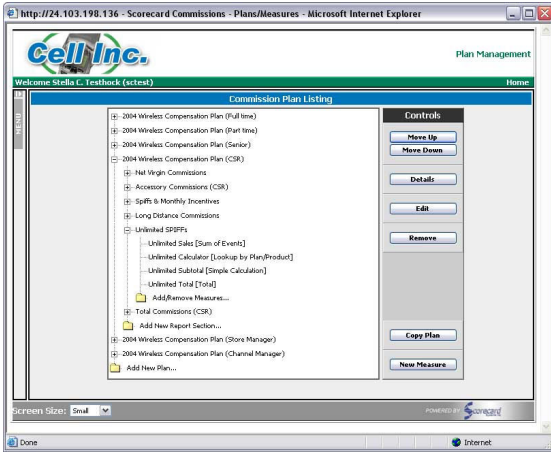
http://24.103.198.136 - Scorecard Commissions - Plans/Measures - Microsoft Internet Explorer

Cell Inc.

Plan Management

Welcome Stella C. Testhock (sctest)

Home

MENU

Commission Plan Listing

2004 Wireless Compensation Plan (Full time)
2004 Wireless Compensation Plan (Part time)
2004 Wireless Compensation Plan (Senior)
2004 Wireless Compensation Plan (CSR)
Net Virgin Commissions
Accessory Commissions (CSR)
Spiffs & Monthly Incentives
Long Distance Commissions
Unlimited SPIFFs
Unlimited Sales [Sum of Events]
Unlimited Calculator [Lookup by Plan/Product]
Unlimited Subtotal [Simple Calculation]
Unlimited Total [Total]
Add/Remove Measures...
Total Commissions (CSR)
Add New Report Section...
2004 Wireless Compensation Plan (Store Manager)
2004 Wireless Compensation Plan (Channel Manager)
Add New Plan...

Controls

Move Up

Move Down

Details

Edit

Remove

Copy Plan

New Measure

Screen Size: Small

POWERED BY scorecard

Done

Internet